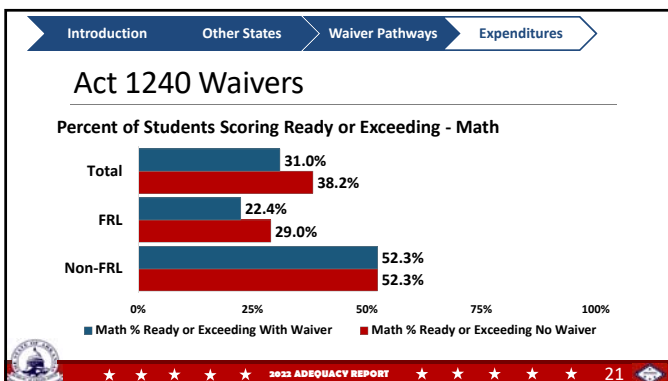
Introduction | Other States | Waiver Pathways | Expenditures

Act 1240 Waivers

Percent of Students Scoring Ready or Exceeding - Math

Total
31.0%
38.2%

FRL
22.4%
29.0%

Non-FRL
52.3%
52.3%

0% 25% 50% 75% 100%

Math % Ready or Exceeding With Waiver
Math % Ready or Exceeding No Waiver

2022 ADEQUACY REPORT

21